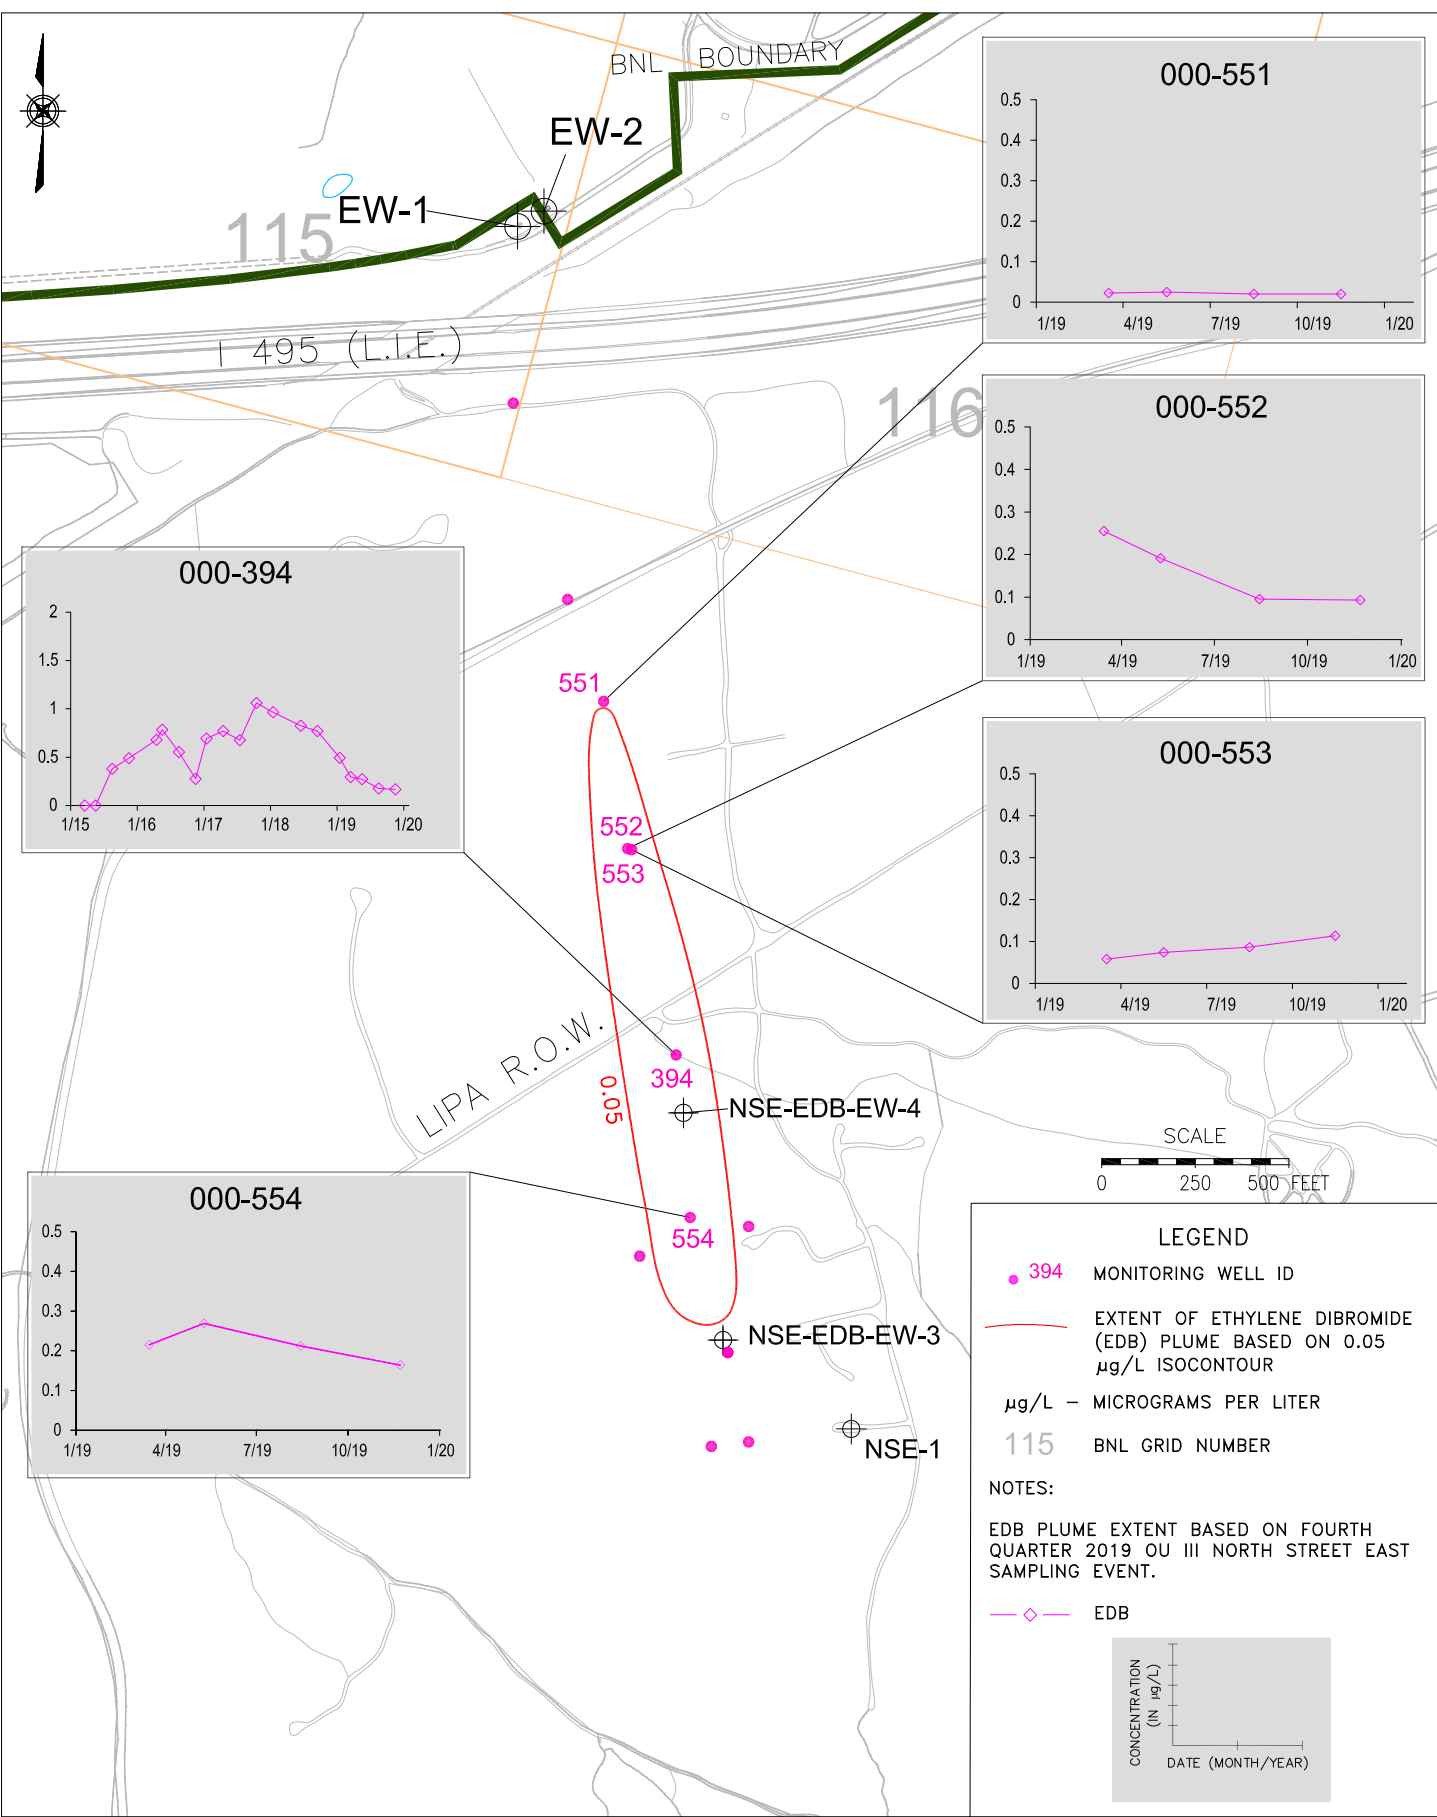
BNL BOUNDARY

EW-2

EW-1

115

I 495 (L.I.E.)

116

000-551

| | |
|---|---|
| 0.5 | |
| 0.4 | |
| 0.3 | |
| 0.2 | |
| 0.1 | |
| 0 | |

1/19 4/19 7/19 10/19 1/20

000-552

0.5 0.4 0.3 0.2 0.1 0

1/19 4/19 7/19 10/19 1/20

000-394

2 1.5 1 0.5 0

1/15 1/16 1/17 1/18 1/19 1/20

551

552

553

000-553

0.5 0.4 0.3 0.2 0.1 0

1/19 4/19 7/19 10/19 1/20

LIPA R.O.W.

0.05

394

NSE-EDB-EW-4

SCALE

0 250 500 FEET

000-554

0.5 0.4 0.3 0.2 0.1 0

1/19 4/19 7/19 10/19 1/20

554

NSE-EDB-EW-3

NSE-1

LEGEND

394 MONITORING WELL ID

EXTENT OF ETHYLENE DIBROMIDE (EDB) PLUME BASED ON 0.05 µg/L ISOCONTOUR

µg/L – MICROGRAMS PER LITER

115 BNL GRID NUMBER

NOTES:

EDB PLUME EXTENT BASED ON FOURTH QUARTER 2019 OU III NORTH STREET EAST SAMPLING EVENT.

EDB

CONCENTRATION (IN µg/L)

DATE (MONTH/YEAR)